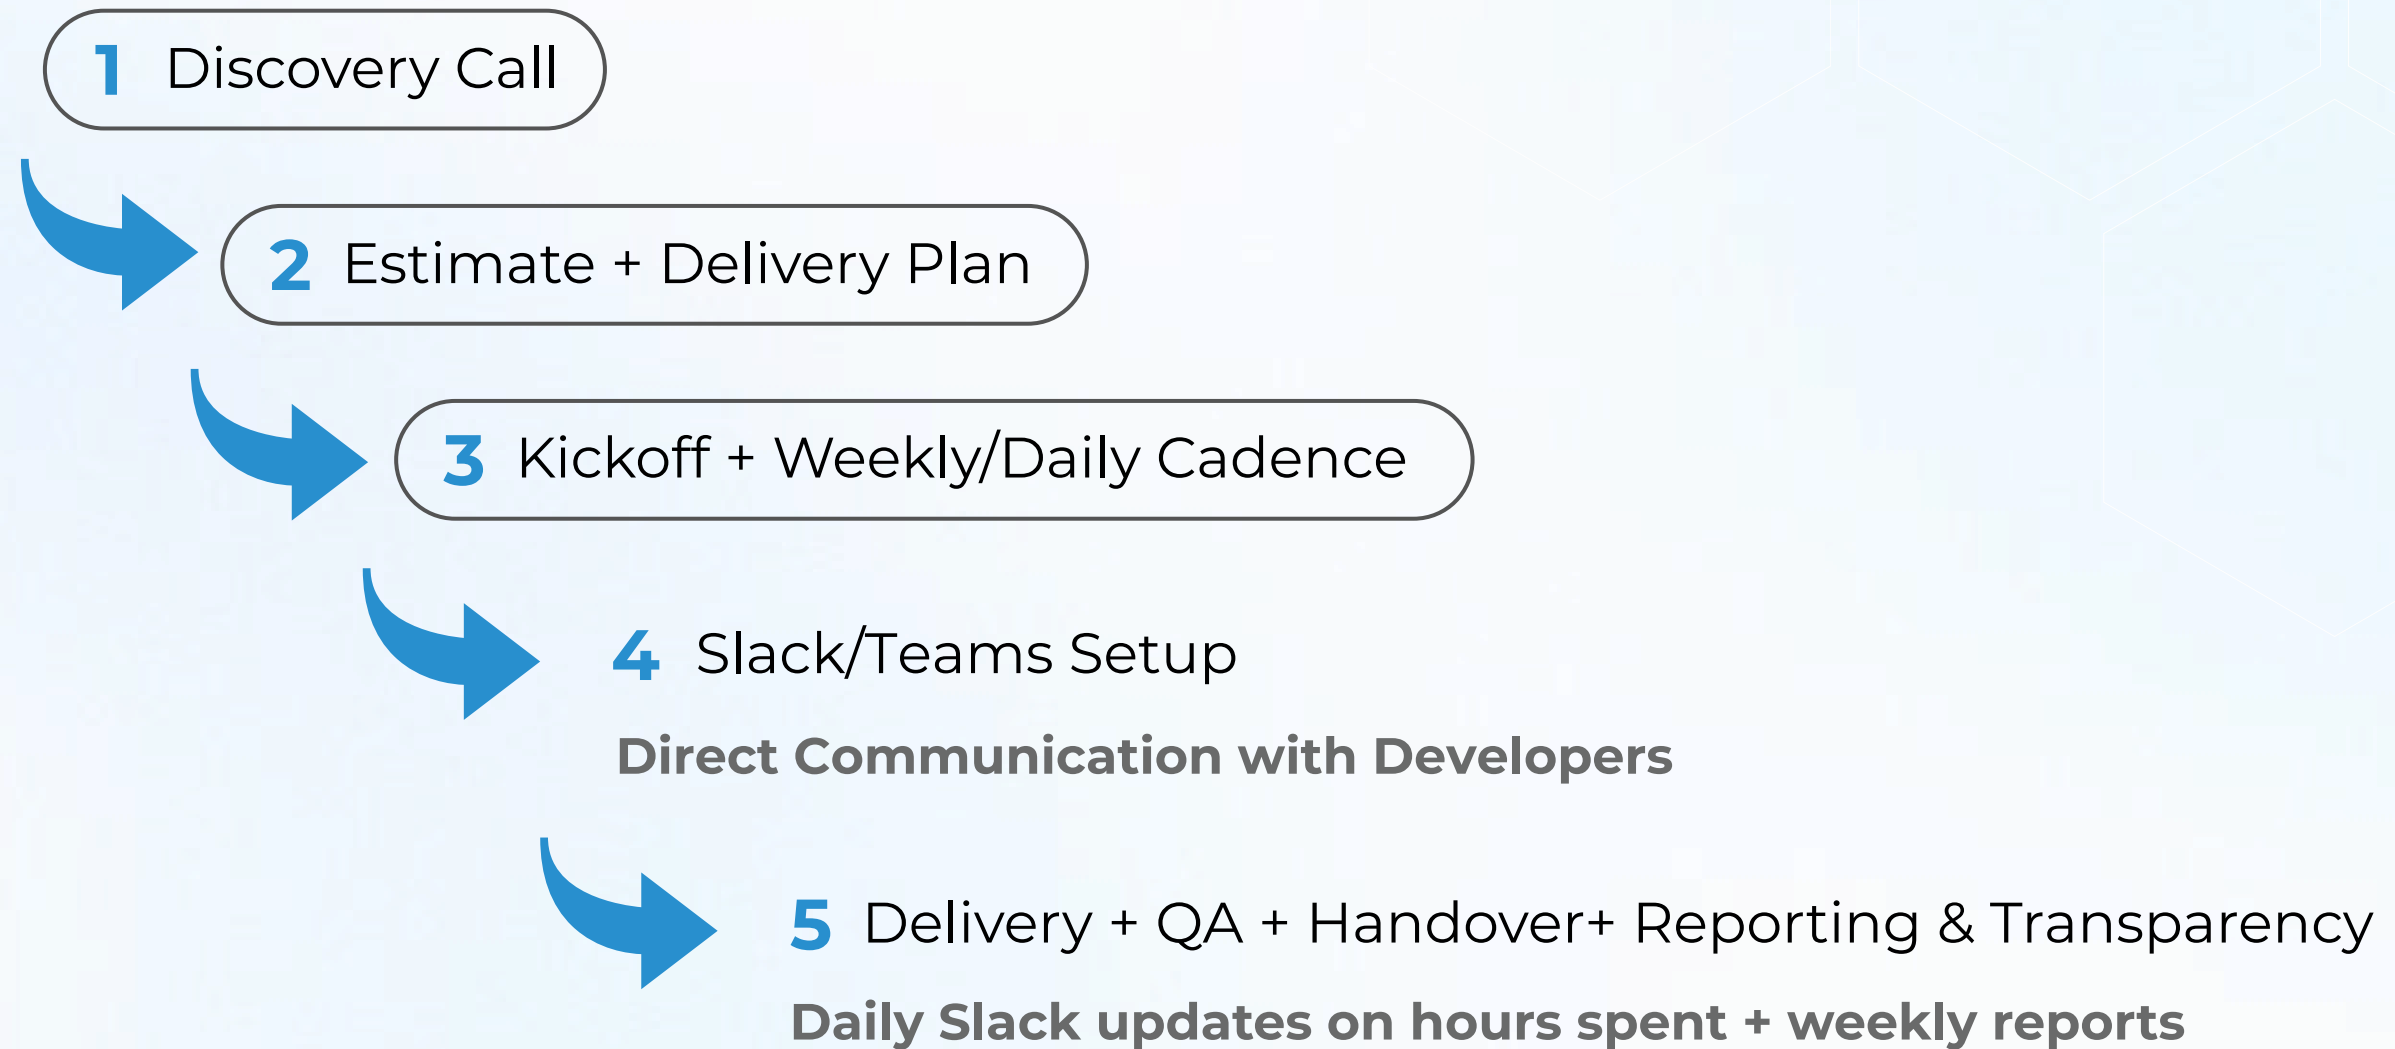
1 Discovery Call

2 Estimate + Delivery Plan

3 Kickoff + Weekly/Daily Cadence

4 Slack/Teams Setup

Direct Communication with Developers

5 Delivery + QA + Handover+ Reporting & Transparency

Daily Slack updates on hours spent + weekly reports